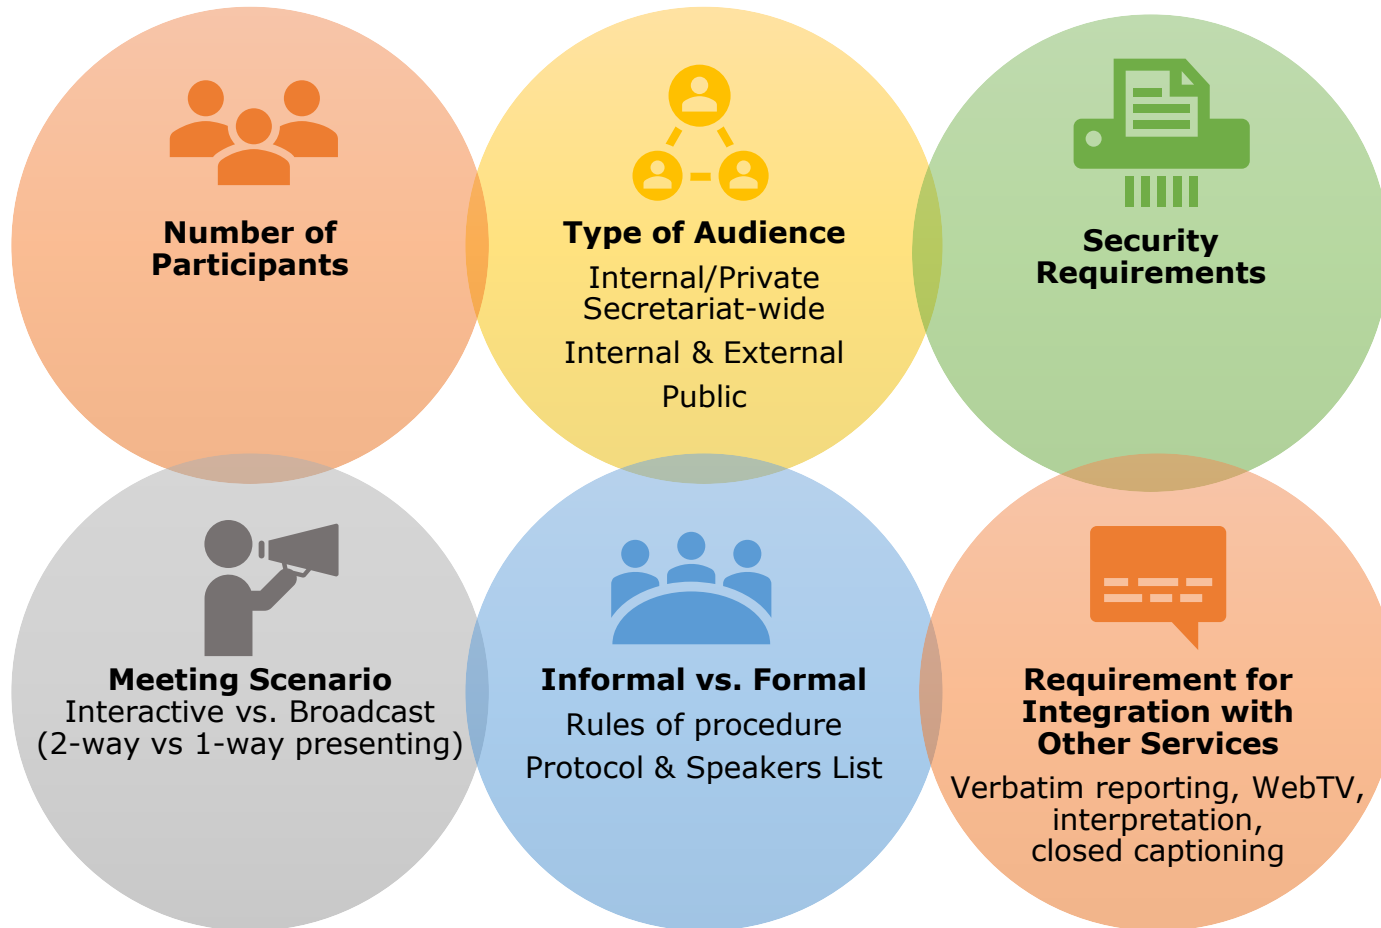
Number of Participants

Type of Audience
Internal/Private
Secretariat-wide
Internal & External
Public

Security Requirements

Meeting Scenario
Interactive vs. Broadcast
(2-way vs 1-way presenting)

Informal vs. Formal
Rules of procedure
Protocol & Speakers List

Requirement for Integration with Other Services
Verbatim reporting, WebTV, interpretation, closed captioning